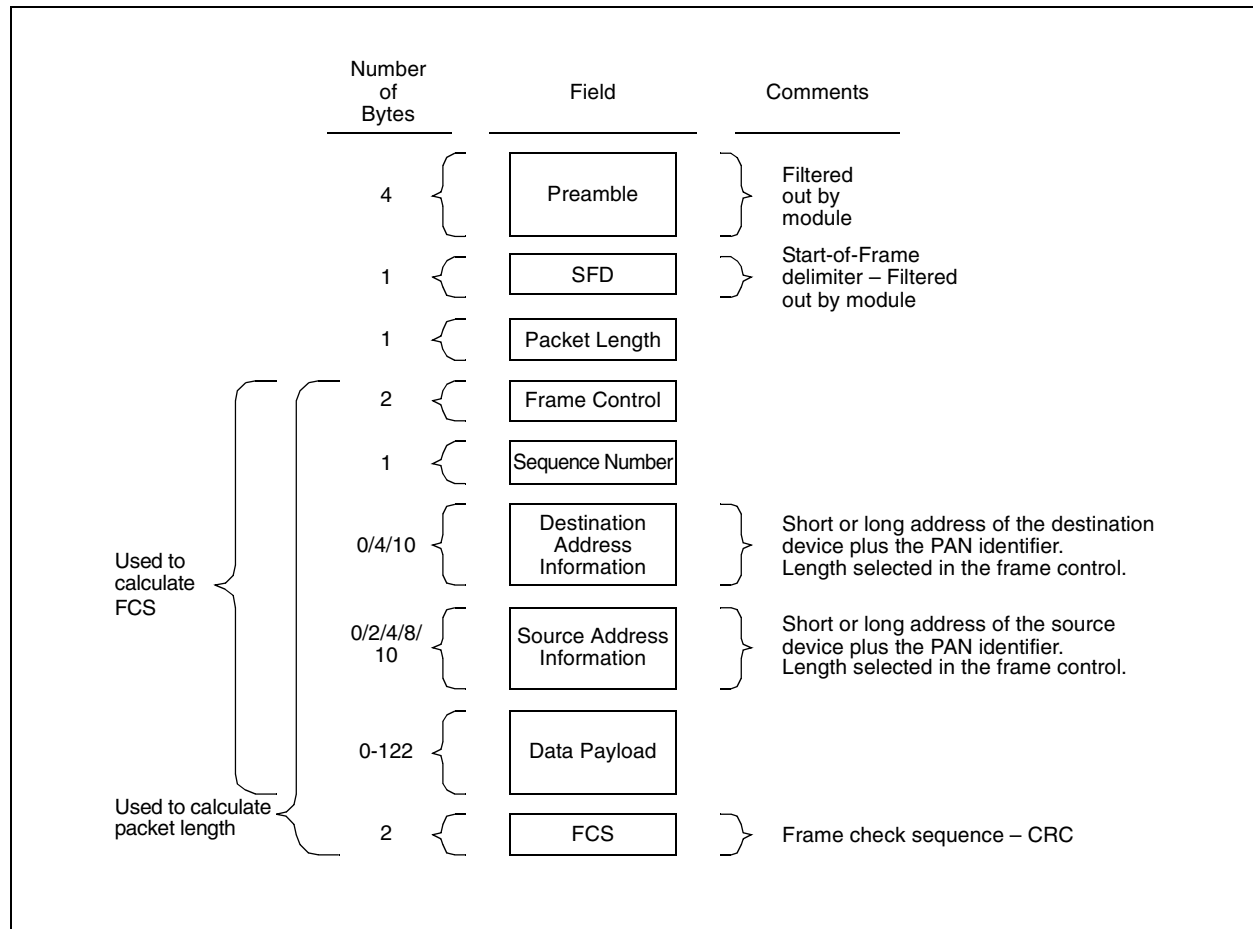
Number of Bytes

Field

Comments

4

Preamble

Filtered out by module

1

SFD

Start-of-Frame delimiter – Filtered out by module

1

Packet Length

2

Frame Control

1

Sequence Number

0/4/10

Destination Address Information

Short or long address of the destination device plus the PAN identifier. Length selected in the frame control.

Used to calculate FCS

0/2/4/8/10

Source Address Information

Short or long address of the source device plus the PAN identifier. Length selected in the frame control.

0-122

Data Payload

Used to calculate packet length

2

FCS

Frame check sequence – CRC